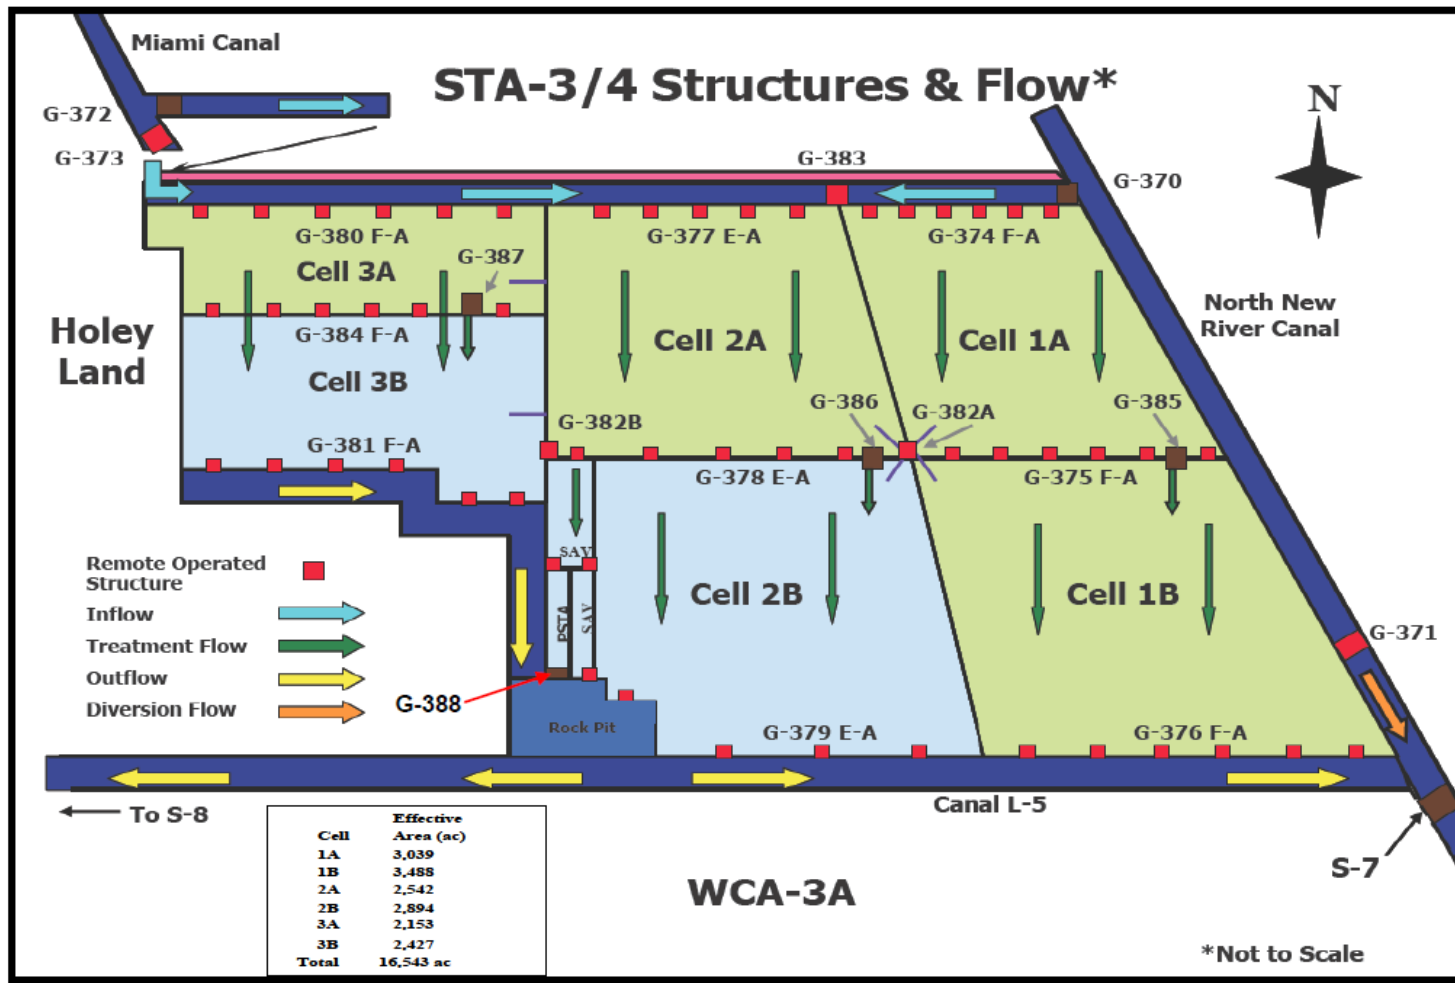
Miami Canal

STA-3/4 Structures & Flow*

N

G-372
G-373
G-383
G-370

G-380 F-A
G-387
G-377 E-A
G-374 F-A

Cell 3A
Cell 2A
Cell 1A

North New River Canal

Holey Land

G-384 F-A
Cell 3B

G-386
G-382A
G-385
G-382B

G-381 F-A
G-378 E-A
G-375 F-A

SAV
PSTA
SAV

Cell 2B
Cell 1B

G-371

Remote Operated Structure
Inflow
Treatment Flow
Outflow
Diversion Flow

G-388

Rock Pit

G-379 E-A
G-376 F-A

To S-8
Canal L-5

| Cell | Effective Area (ac) |
|---|---|
| 1A | 3,039 |
| 1B | 3,488 |
| 2A | 2,542 |
| 2B | 2,894 |
| 3A | 2,153 |
| 3B | 2,427 |
| Total | 16,543 ac |

WCA-3A

S-7

*Not to Scale